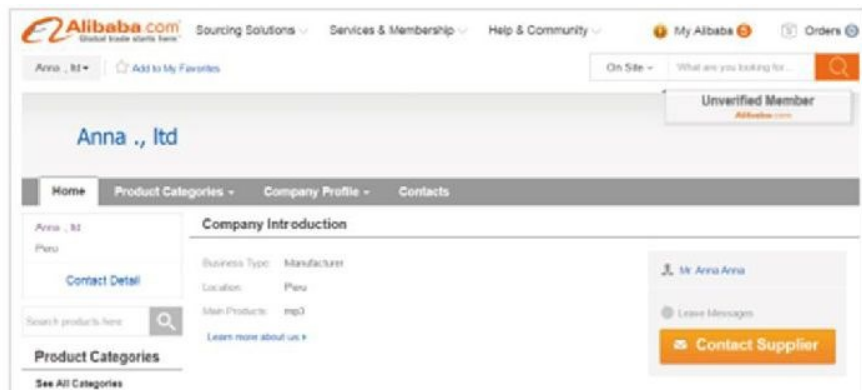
Alibaba.com Global trade starts here.

Sourcing Solutions Services & Membership Help & Community My Alibaba 5 Orders 0

Anna ., ltd Add to My Favorites On Site What are you looking for...

Unverified Member
Alibaba.com

Anna ., ltd

Home Product Categories Company Profile Contacts

Anna ., ltd
Peru

Contact Detail

Search products here

Product Categories

See All Categories

Company Introduction

Business Type: Manufacturer
Location: Peru
Main Products: mp3

Learn more about us

Mr Anna Anna

Leave Messages

Contact Supplier